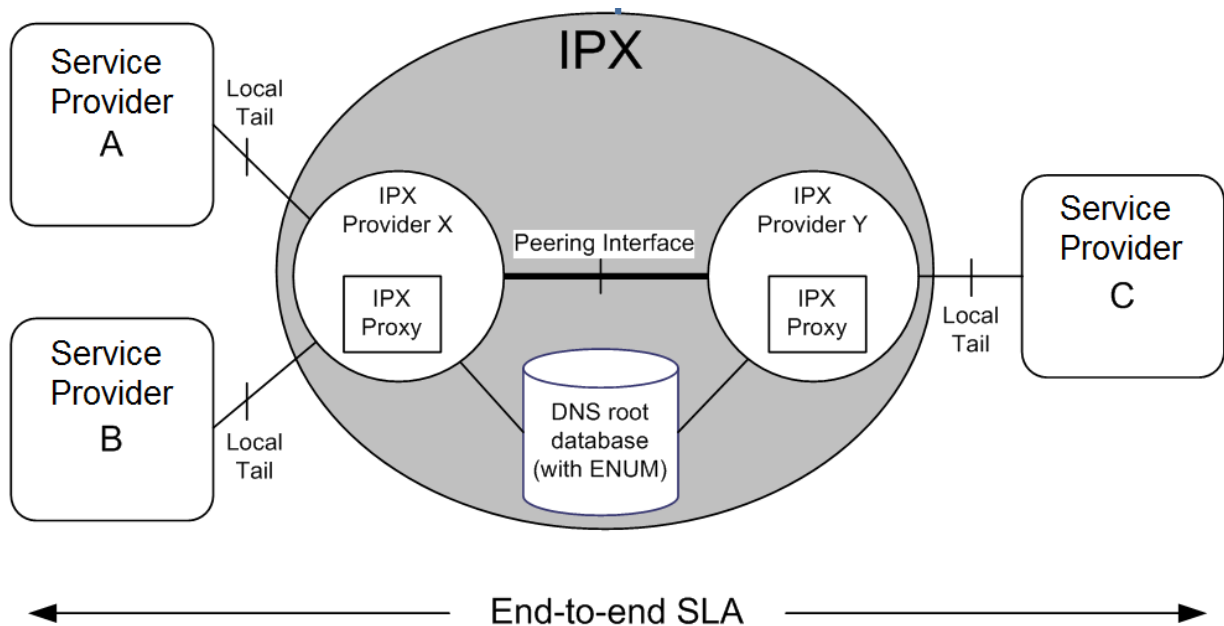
IPX

Service Provider A

Local Tail

IPX Provider X

IPX Proxy

Peering Interface

IPX Provider Y

IPX Proxy

Service Provider C

Local Tail

Service Provider B

Local Tail

DNS root database (with ENUM)

End-to-end SLA